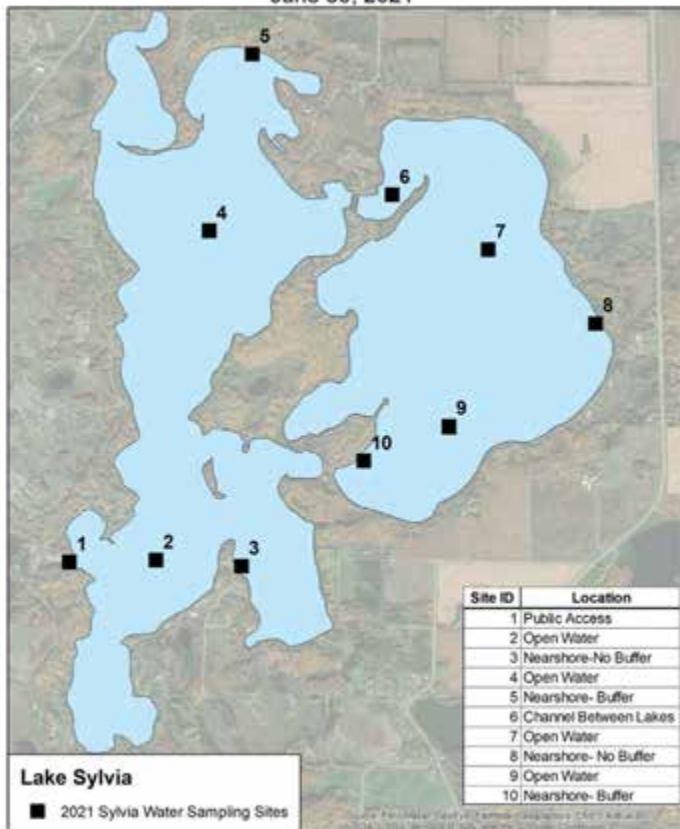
June 30, 2021

5

6

4

7

8

9

10

1

2

3

| Site ID | Location |
|---|---|
| 1 | Public Access |
| 2 | Open Water |
| 3 | Nearshore-No Buffer |
| 4 | Open Water |
| 5 | Nearshore- Buffer |
| 6 | Channel Between Lakes |
| 7 | Open Water |
| 8 | Nearshore- No Buffer |
| 9 | Open Water |
| 10 | Nearshore- Buffer |

Lake Sylvia

2021 Sylvia Water Sampling Sites

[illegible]